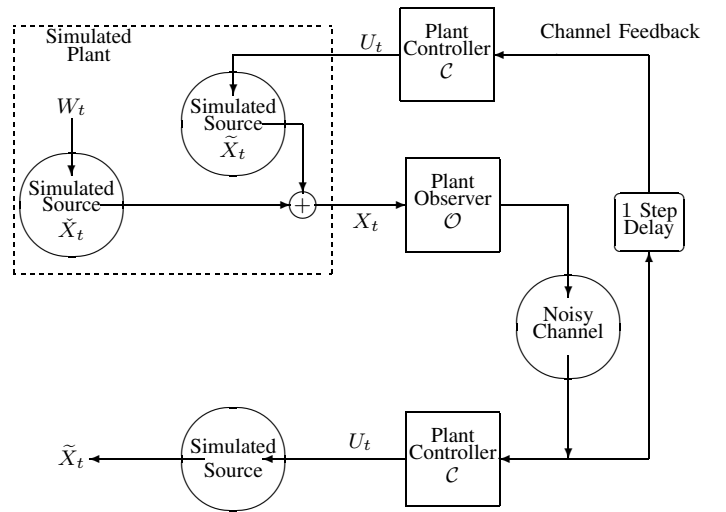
Simulated Plant

$U_t$

Plant Controller $\mathcal{C}$

Channel Feedback

$W_t$

Simulated Source $\widetilde{X}_t$

Simulated Source $\check{X}_t$

$+$

Plant Observer $\mathcal{O}$

$X_t$

1 Step Delay

Noisy Channel

$\widetilde{X}_t$

Simulated Source

$U_t$

Plant Controller $\mathcal{C}$